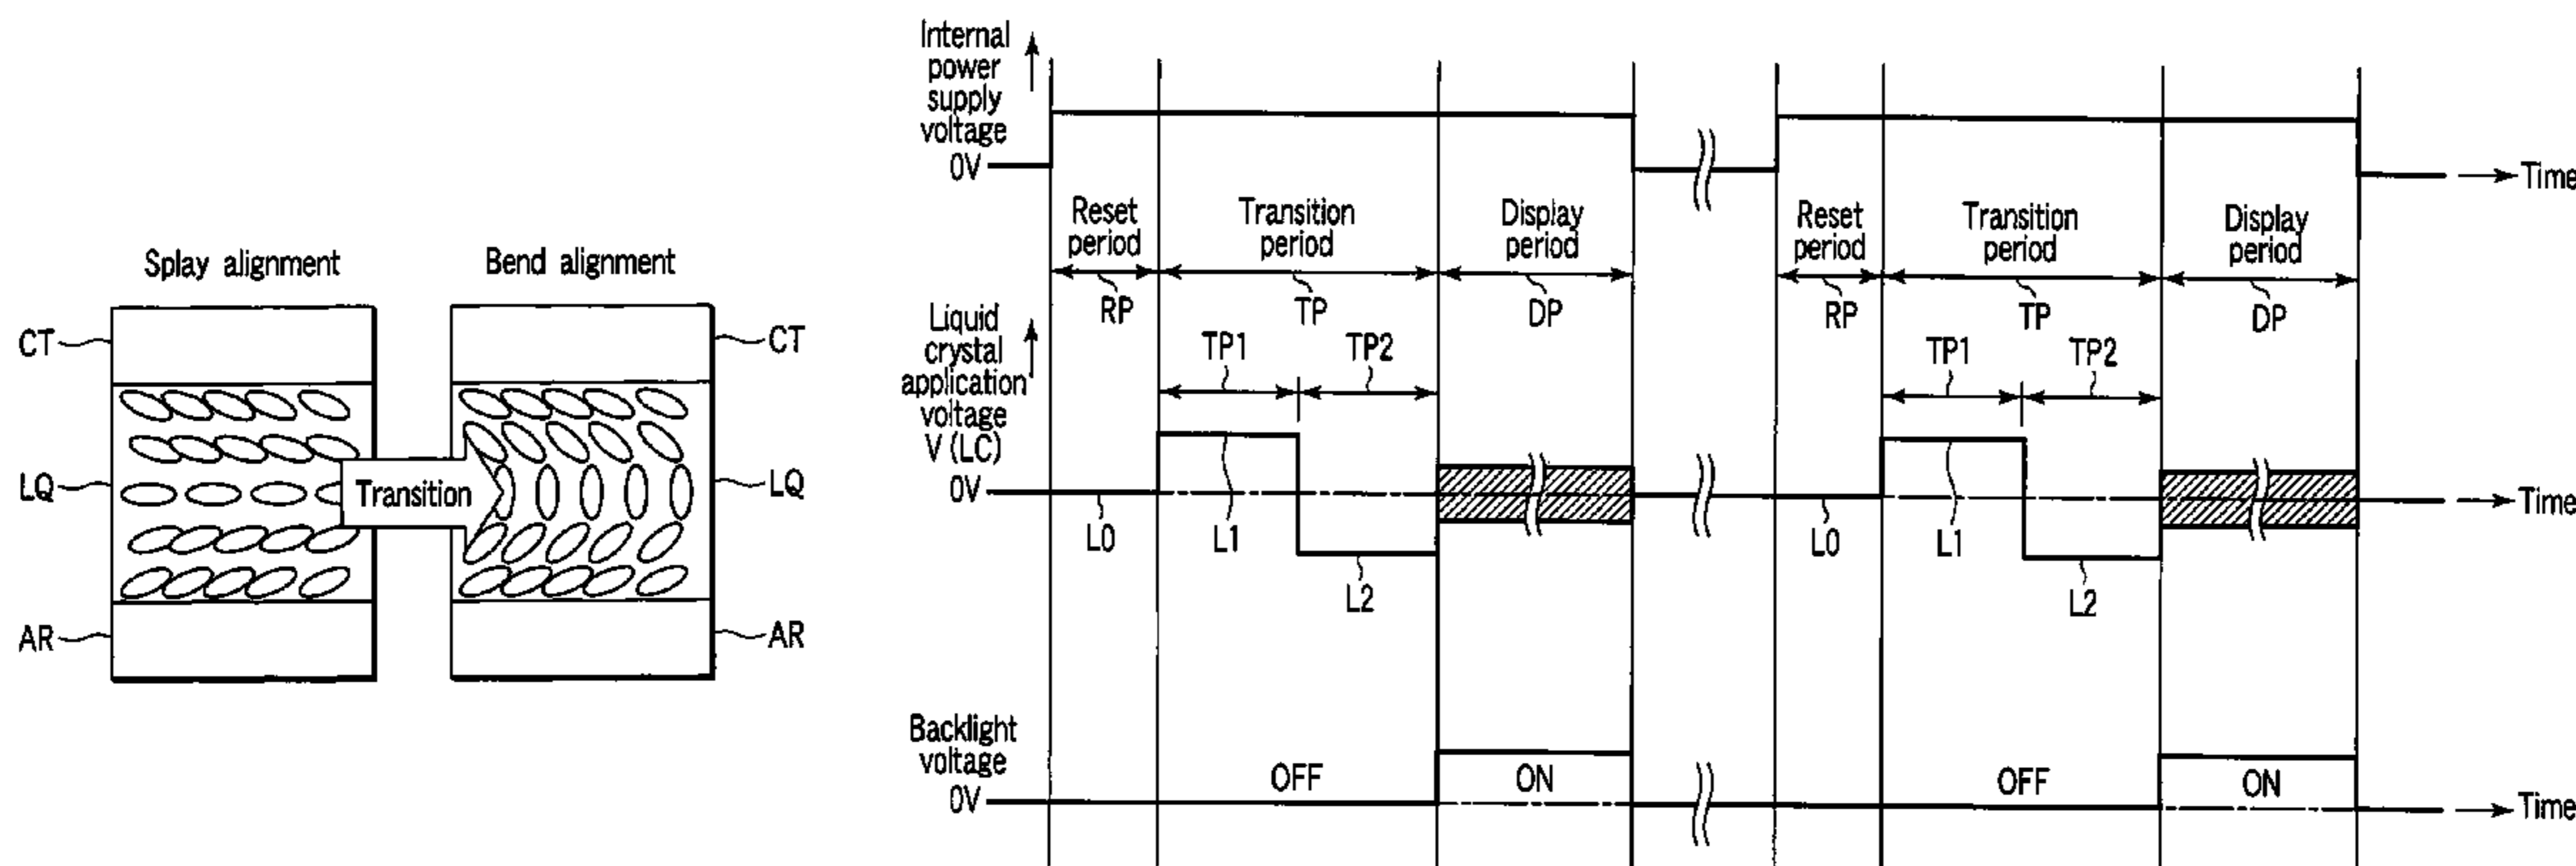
Splay alignment

Bend alignment

CT

CT

LQ

Transition

LQ

AR

AR

Internal power supply voltage

0V

Time

Reset period

RP

Transition period

TP

Display period

DP

Reset period

RP

Transition period

TP

Display period

DP

Liquid crystal application voltage V (LC)

TP1

TP2

TP1

TP2

0V

Time

L0

L1

L2

L0

L1

L2

Backlight voltage

0V

OFF

ON

OFF

ON

Time